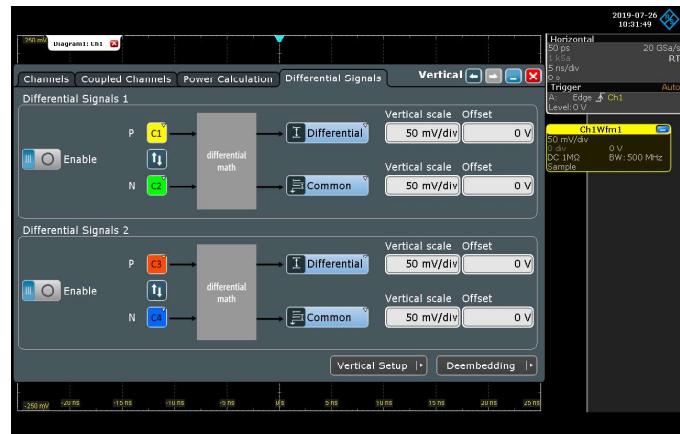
2019-07-26
10:31:49

Horizontal
50 ps
20 GSa/s
1 kSa
RT
5 ns/div
0 s

Trigger
Auto
A: Edge Ch1
Level: 0 V

Ch1Wfm1
50 mV/div
0 div
0 V
DC 1MΩ
BW: 500 MHz
Sample

250 mV
Diagram1: Ch1

Channels | Coupled Channels | Power Calculation | Differential Signals
Vertical

Differential Signals 1

Enable
P
C1
N
C2
differential math
Differential
Common
Vertical scale
Offset
50 mV/div
0 V
Vertical scale
Offset
50 mV/div
0 V

Differential Signals 2

Enable
P
C3
N
C4
differential math
Differential
Common
Vertical scale
Offset
50 mV/div
0 V
Vertical scale
Offset
50 mV/div
0 V

Vertical Setup
Deembedding

-250 mV
-20 ns
-15 ns
-10 ns
-5 ns
0 s
5 ns
10 ns
15 ns
20 ns
25 ns